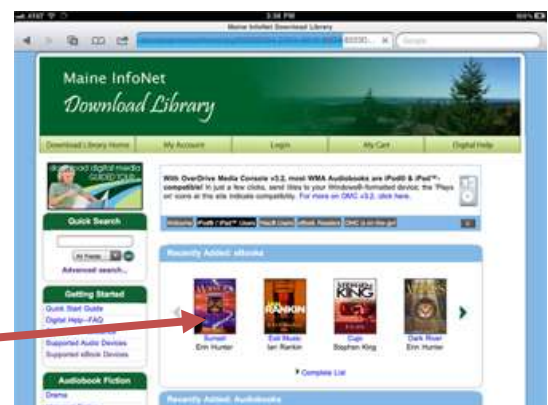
AT&T 3:56 PM 100%
Maine InfoNet Download Library
Google

Maine InfoNet
Download Library

Download Library Home | My Account | Login | My Cart | Digital Help

download digital media GUIDED TOUR

With OverDrive Media Console v3.2, most WMA Audiobooks are iPod® & iPad™-compatible! In just a few clicks, send titles to your Windows®-formatted device; the 'Plays on' icons at this site indicate compatibility. For more on OMC v3.2, click here.

Quick Search
All Fields
Advanced search...

Getting Started
Quick Start Guide
Digital Help - FAQ
Supported Audio Devices
Supported eBook Devices

Audiobook Fiction
Drama

Recently Added: eBooks
Sunset
Erin Hunter
Exit Music
Ian Rankin
Cujo
Stephen King
Dark River
Erin Hunter

Complete List

Recently Added: Audiobooks